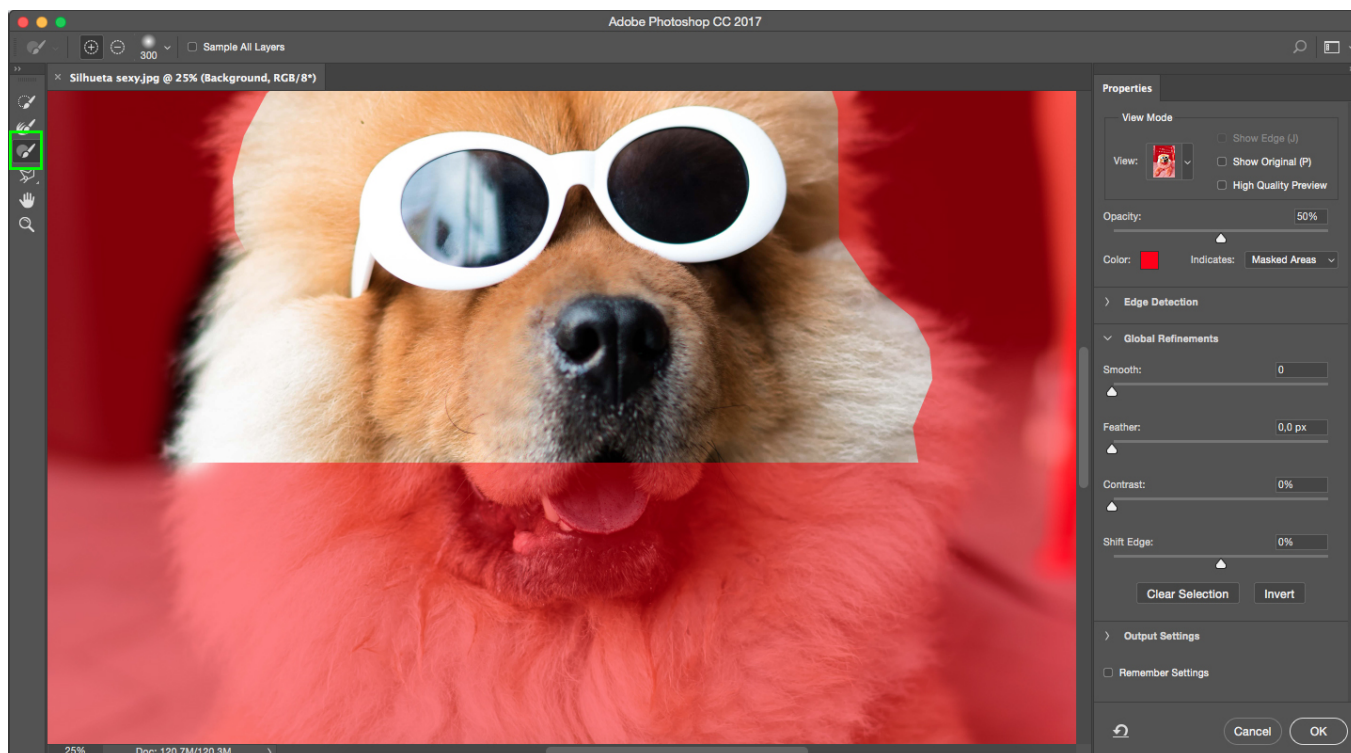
Adobe Photoshop CC 2017

300

Sample All Layers

Silhueta sexy.jpg @ 25% (Background, RGB/8*)

Properties

View Mode

Show Edge (J)

View:

Show Original (P)

High Quality Preview

Opacity:

50%

Color:

Indicates:

Masked Areas

Edge Detection

Global Refinements

Smooth:

0

Feather:

0,0 px

Contrast:

0%

Shift Edge:

0%

Clear Selection

Invert

Output Settings

Remember Settings

Cancel

OK

25%

Doc: 120,7M/120,3M